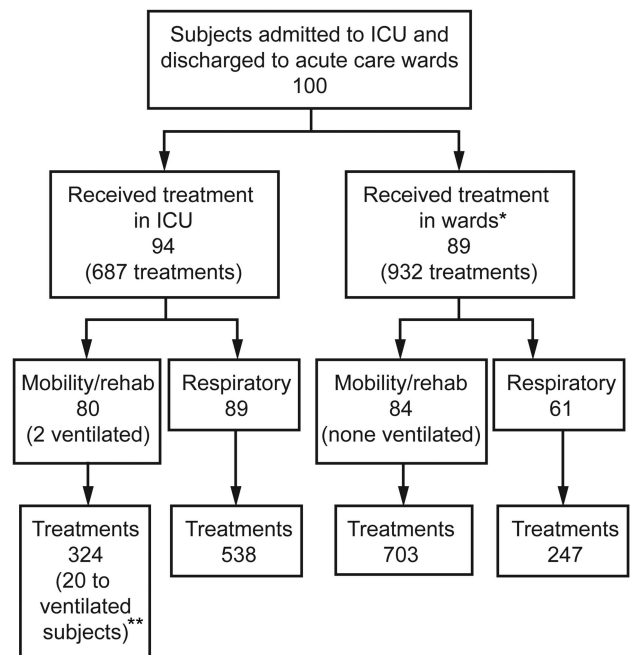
Subjects admitted to ICU and discharged to acute care wards
100

Received treatment in ICU
94
(687 treatments)

Received treatment in wards*
89
(932 treatments)

Mobility/rehab
80
(2 ventilated)

Respiratory
89

Mobility/rehab
84
(none ventilated)

Respiratory
61

Treatments
324
(20 to ventilated subjects)**

Treatments
538

Treatments
703

Treatments
247